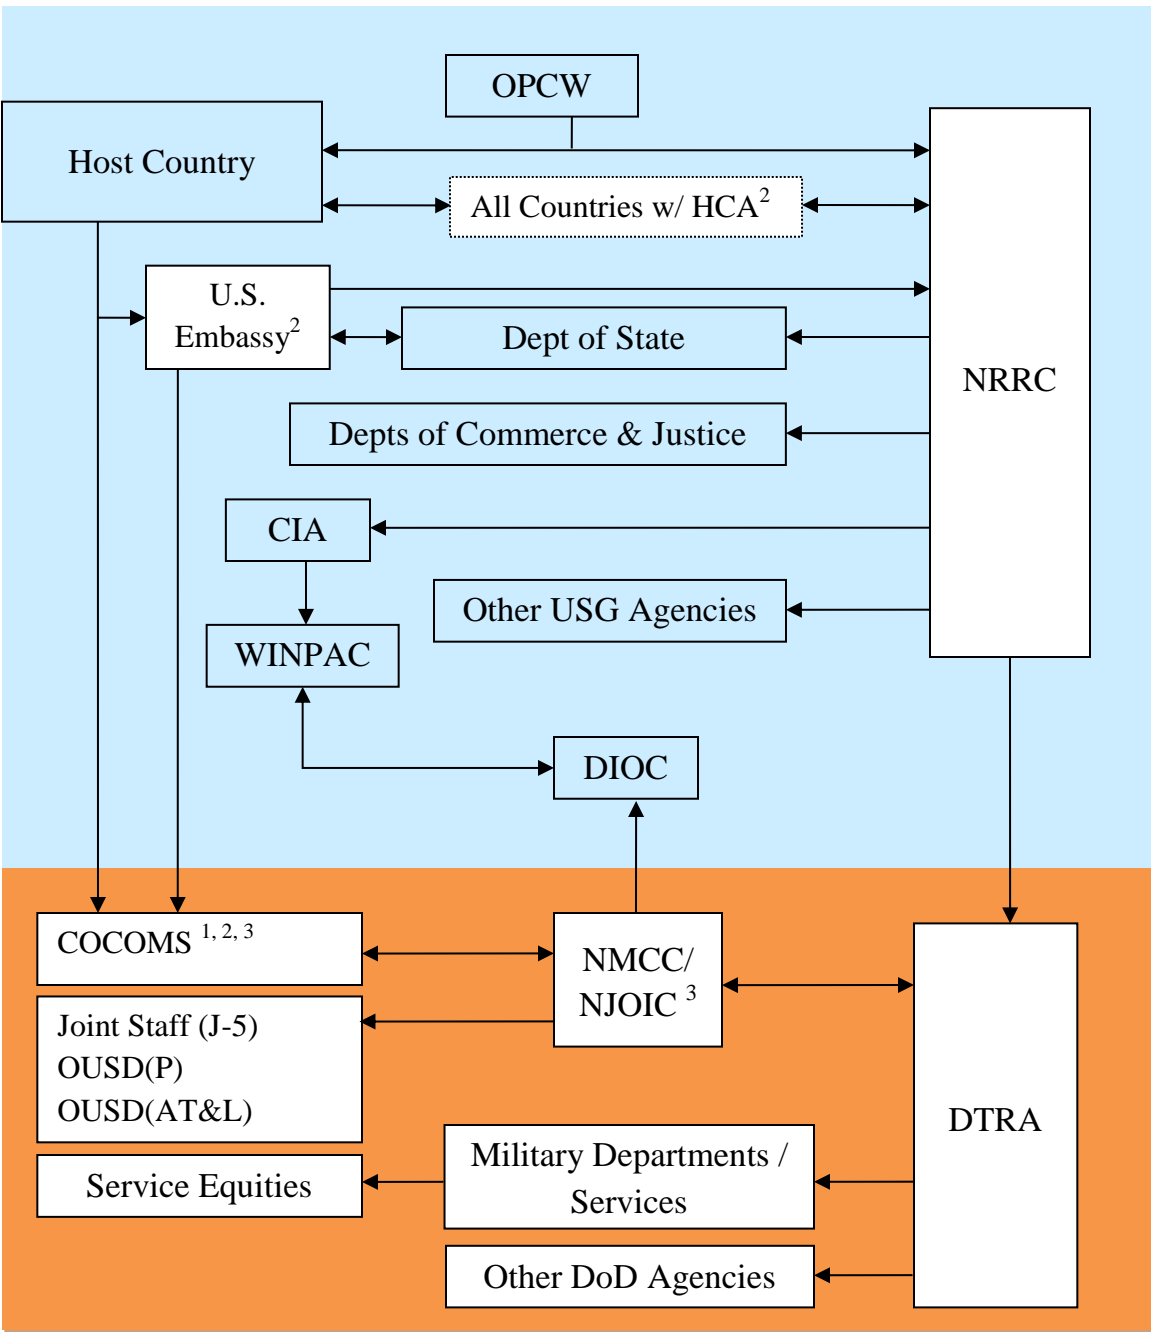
OPCW

Host Country

All Countries w/ HCA$^{2}$

NRRC

U.S. Embassy$^{2}$

Dept of State

Depts of Commerce & Justice

CIA

Other USG Agencies

WINPAC

DIOC

COCOMS $^{1, 2, 3}$

NMCC/ NJOIC $^{3}$

DTRA

Joint Staff (J-5)
OUSD(P)
OUSD(AT&L)

Service Equities

Military Departments / Services

Other DoD Agencies